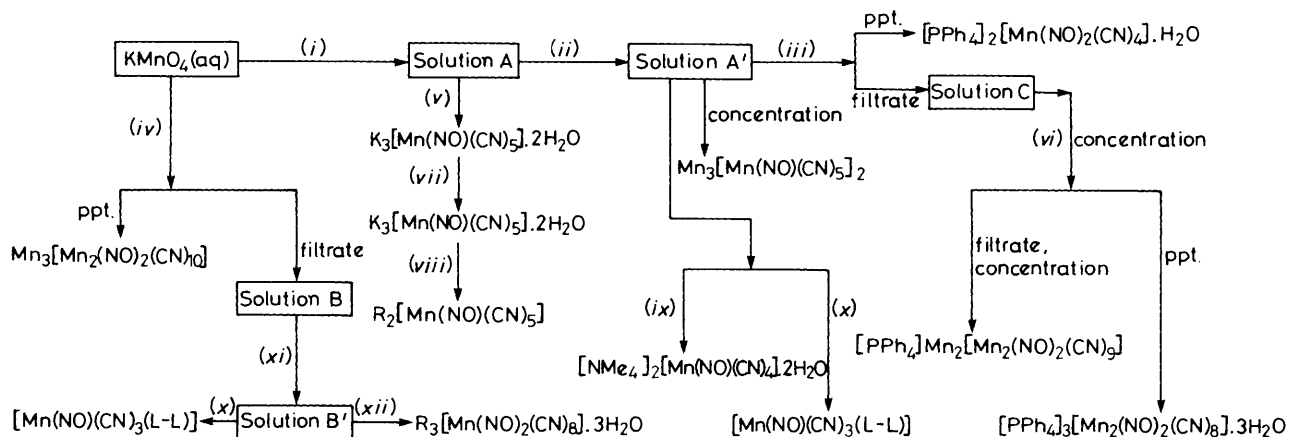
$KMnO_4(aq)$

(i)

Solution A

(ii)

Solution A′

(iii)

ppt.

$[PPh_4]_2[Mn(NO)_2(CN)_4].H_2O$

filtrate

Solution C

(iv)

(v)

$K_3[Mn(NO)(CN)_5].2H_2O$

concentration

$Mn_3[Mn(NO)(CN)_5]_2$

(vi) concentration

(vii)

$K_3[Mn(NO)(CN)_5].2H_2O$

ppt.

$Mn_3[Mn_2(NO)_2(CN)_{10}]$

filtrate

(viii)

$R_2[Mn(NO)(CN)_5]$

filtrate, concentration

ppt.

Solution B

(ix)

(x)

$[PPh_4]Mn_2[Mn_2(NO)_2(CN)_9]$

(xi)

$[NMe_4]_2[Mn(NO)(CN)_4].2H_2O$

$[Mn(NO)(CN)_3(L-L)]$

(x)

Solution B′

(xii)

$R_3[Mn(NO)_2(CN)_8].3H_2O$

$[Mn(NO)(CN)_3(L-L)]$

$[PPh_4]_3[Mn_2(NO)_2(CN)_8].3H_2O$